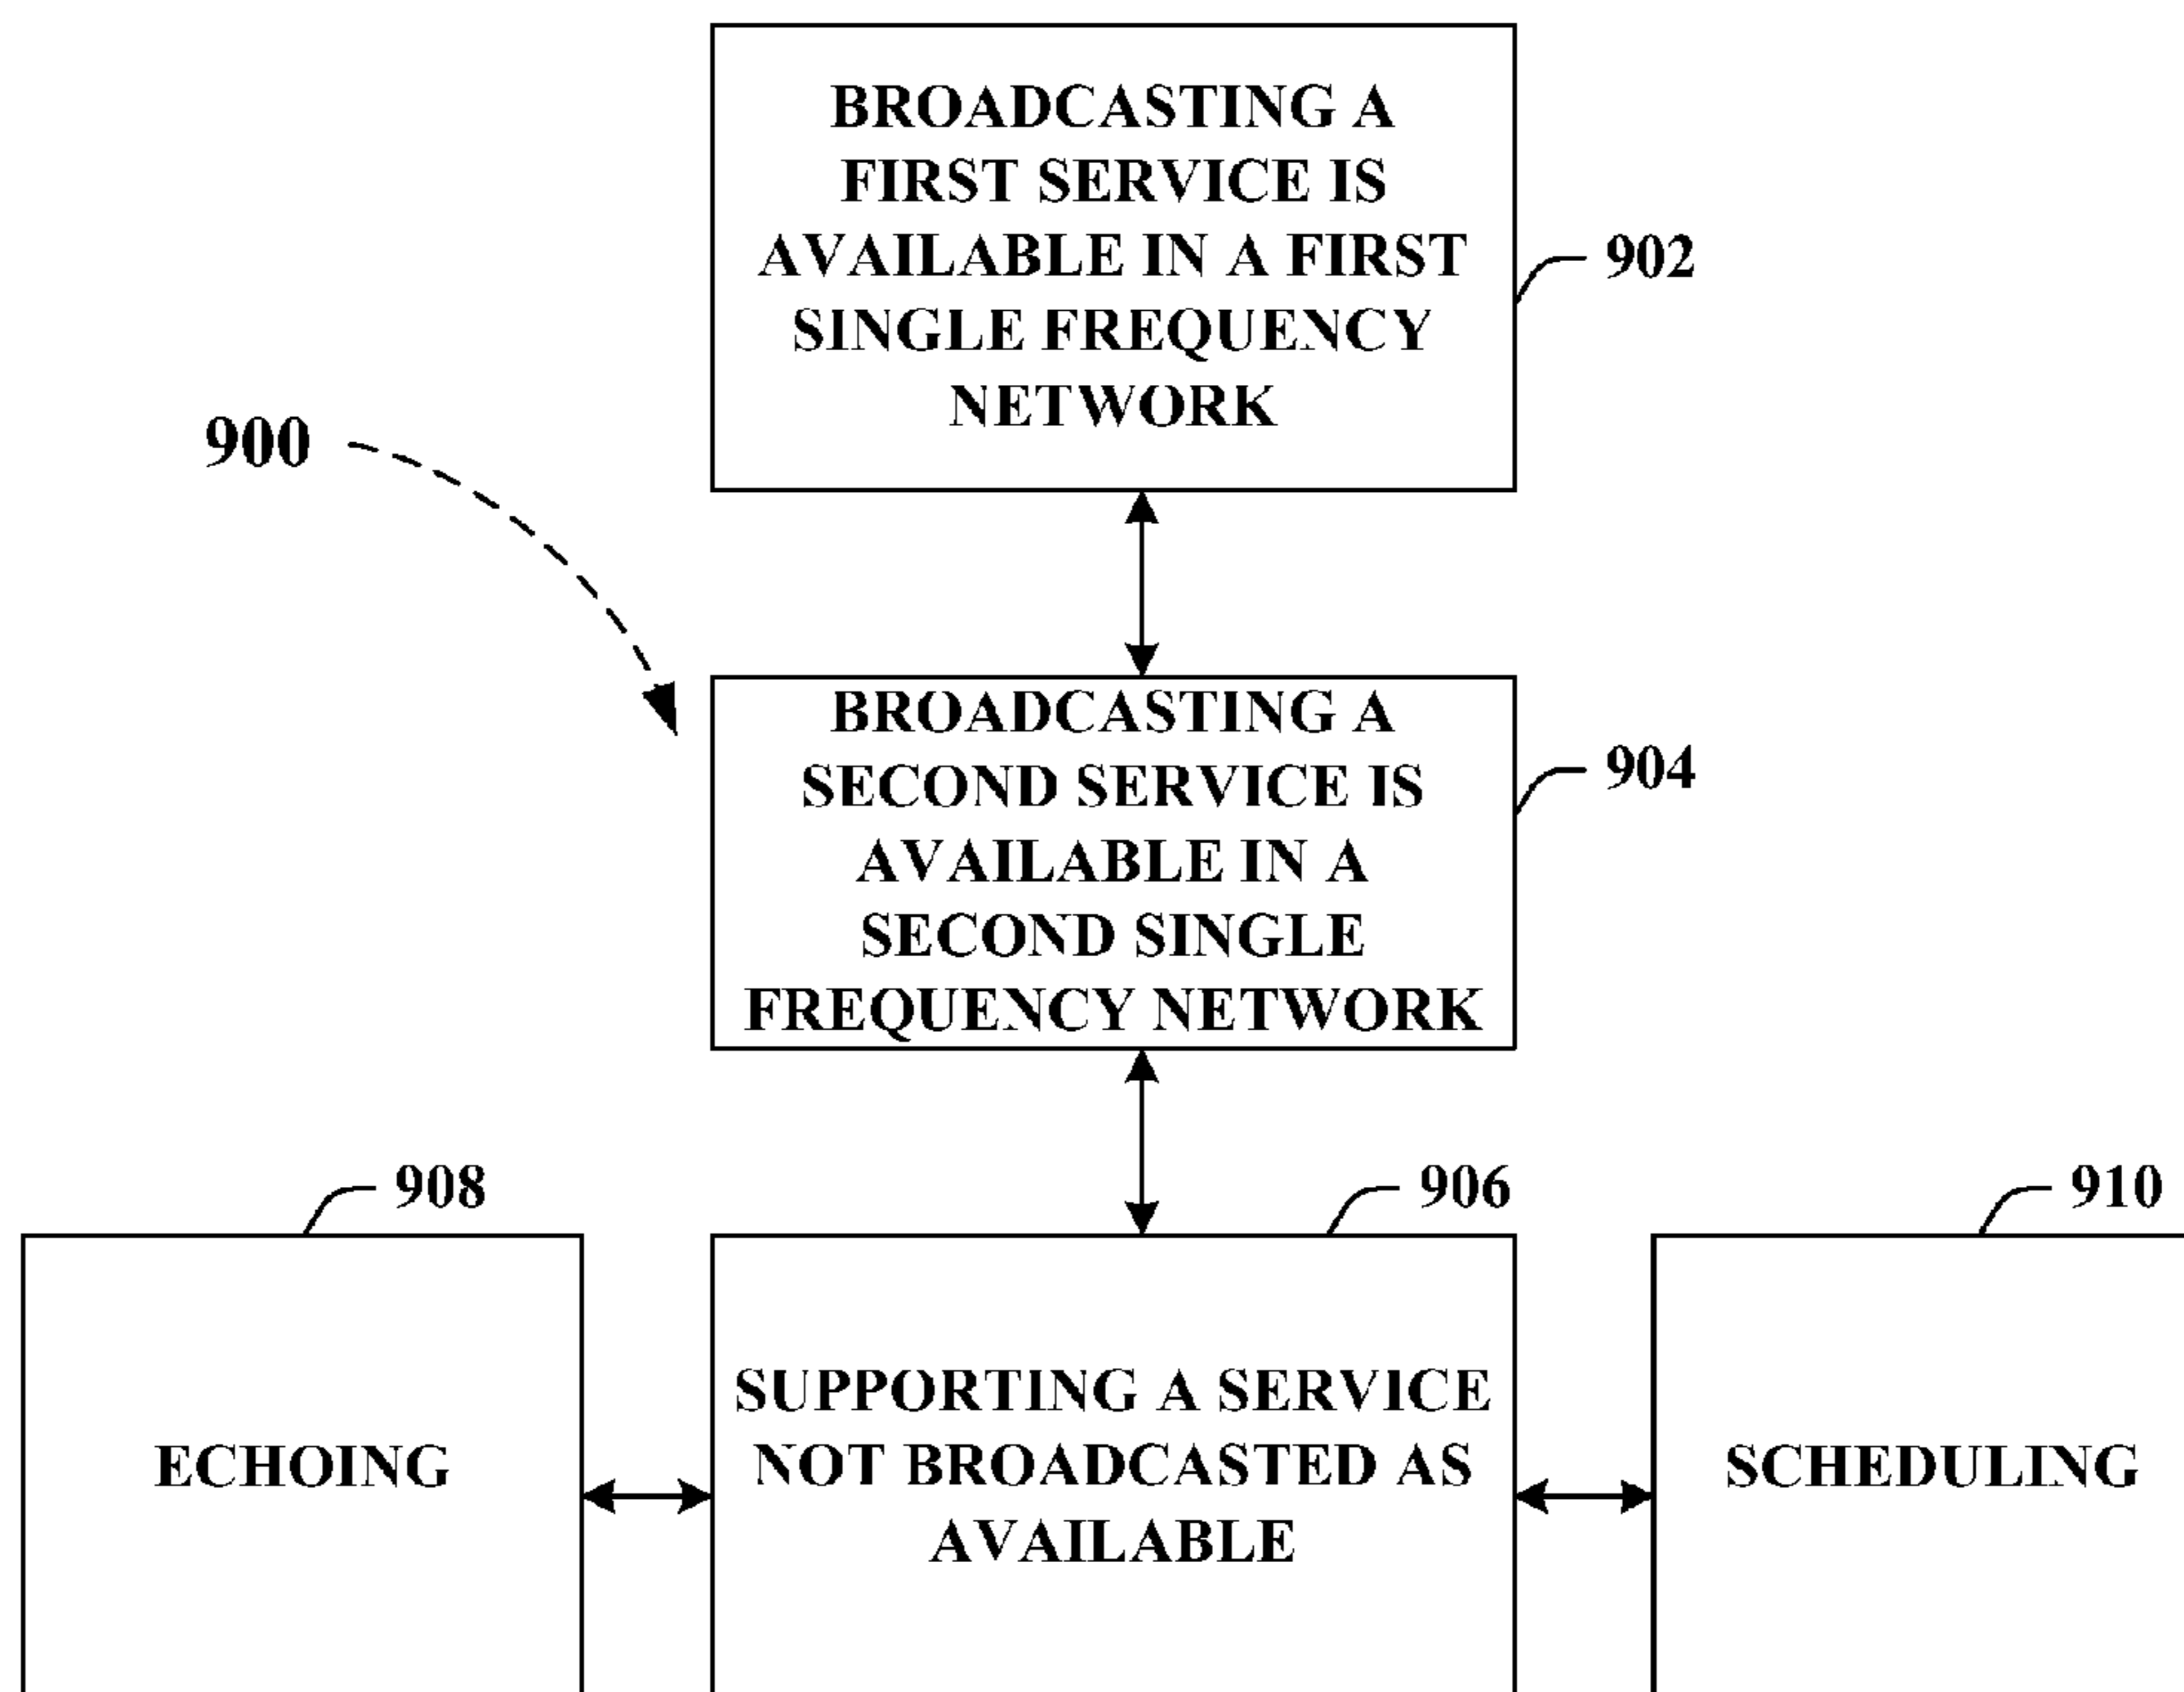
BROADCASTING A FIRST SERVICE IS AVAILABLE IN A FIRST SINGLE FREQUENCY NETWORK

902

900

BROADCASTING A SECOND SERVICE IS AVAILABLE IN A SECOND SINGLE FREQUENCY NETWORK

904

908

906

910

ECHOING

SUPPORTING A SERVICE NOT BROADCASTED AS AVAILABLE

SCHEDULING